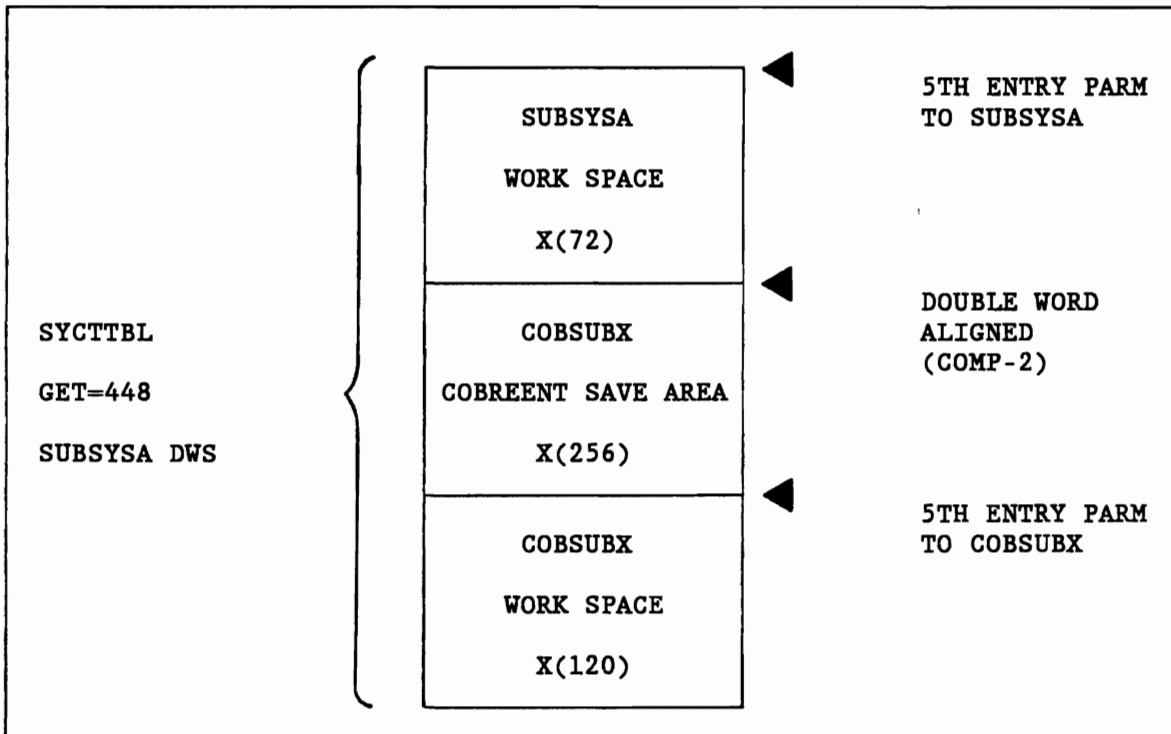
SYCTTBL

GET=448

SUBSYSA DWS

SUBSYSA

WORK SPACE

X(72)

COBSUBX

COBREENT SAVE AREA

X(256)

COBSUBX

WORK SPACE

X(120)

5TH ENTRY PARM TO SUBSYSA

DOUBLE WORD ALIGNED (COMP-2)

5TH ENTRY PARM TO COBSUBX